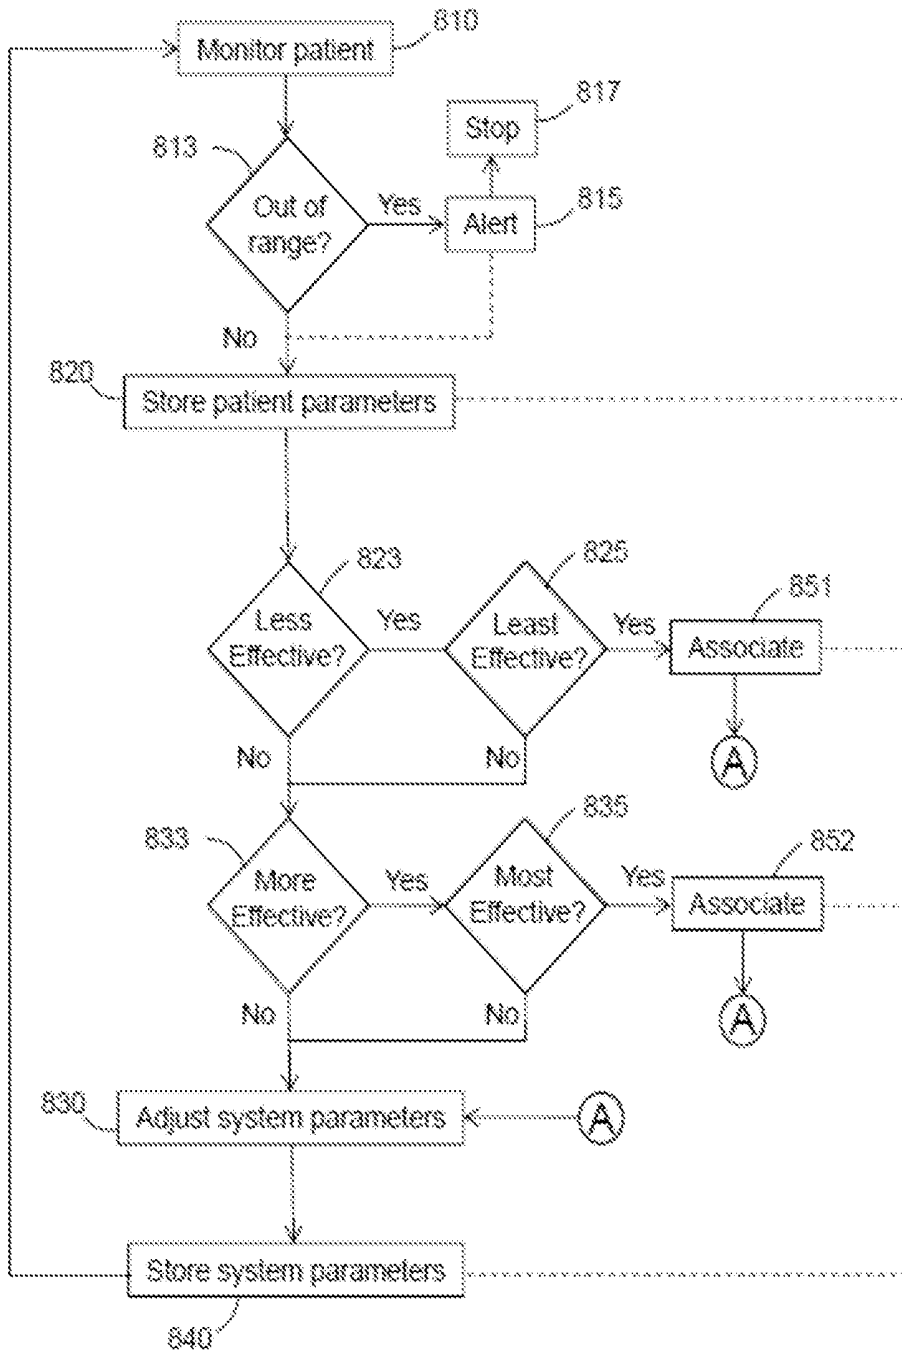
810
Monitor patient

817
Stop

813
Out of range?
Yes
Alert
815
No

820
Store patient parameters

823
825
851
Less Effective?
Yes
Least Effective?
Yes
Associate
No
No
A

833
835
852
More Effective?
Yes
Most Effective?
Yes
Associate
No
No
A

830
Adjust system parameters
A

Store system parameters
840